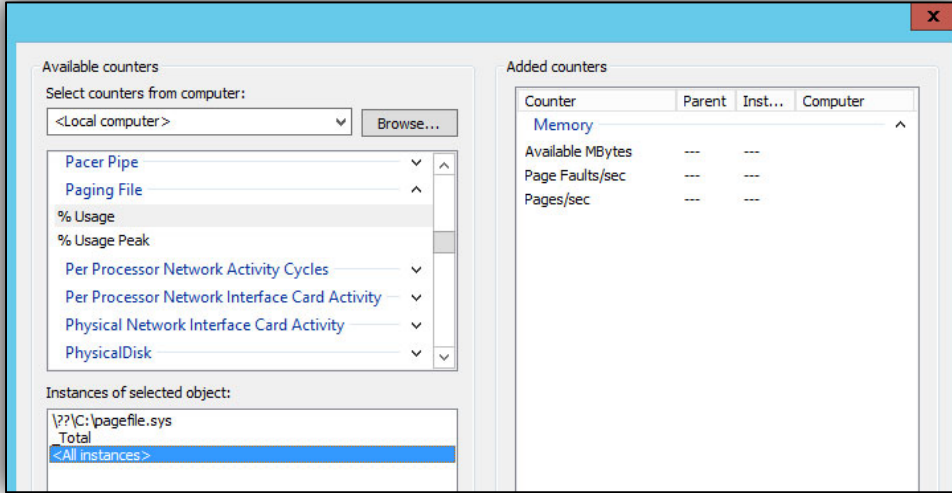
x

Available counters

Select counters from computer:

<Local computer>

Browse...

Pacer Pipe

Paging File

% Usage

% Usage Peak

Per Processor Network Activity Cycles

Per Processor Network Interface Card Activity

Physical Network Interface Card Activity

PhysicalDisk

Instances of selected object:

\??\C:\pagefile.sys

_Total

<All instances>

Added counters

| Counter | Parent | Inst... | Computer |
|---|---|---|---|
| Memory | | | |
| Available MBytes | --- | --- | |
| Page Faults/sec | --- | --- | |
| Pages/sec | --- | --- | |